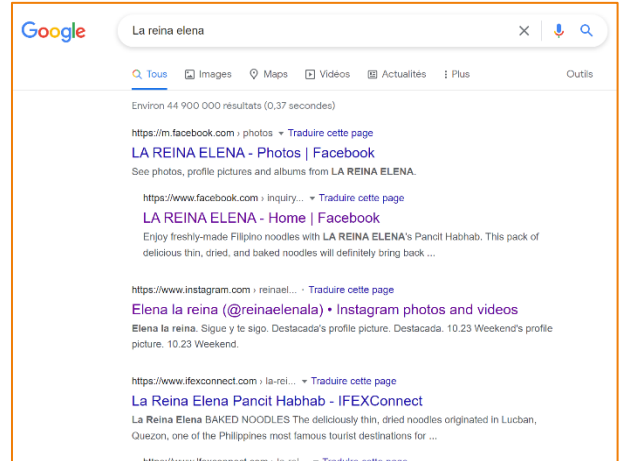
Google

La reina elena

Tous Images Maps Vidéos Actualités Plus Outils

Environ 44 900 000 résultats (0,37 secondes)

https://m.facebook.com › photos ▾ Traduire cette page

LA REINA ELENA - Photos | Facebook

See photos, profile pictures and albums from LA REINA ELENA.

https://www.facebook.com › inquiry... ▾ Traduire cette page

LA REINA ELENA - Home | Facebook

Enjoy freshly-made Filipino noodles with LA REINA ELENA's Pancit Habhab. This pack of delicious thin, dried, and baked noodles will definitely bring back ...

https://www.instagram.com › reinael... ▾ Traduire cette page

Elena la reina (@reinaelenala) • Instagram photos and videos

Elena la reina. Sigue y te sigo. Destacada's profile picture. Destacada. 10.23 Weekend's profile picture. 10.23 Weekend.

https://www.ifexconnect.com › la-rei... ▾ Traduire cette page

La Reina Elena Pancit Habhab - IFEXConnect

La Reina Elena BAKED NOODLES The deliciously thin, dried noodles originated in Lucban, Quezon, one of the Philippines most famous tourist destinations for ...

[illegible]